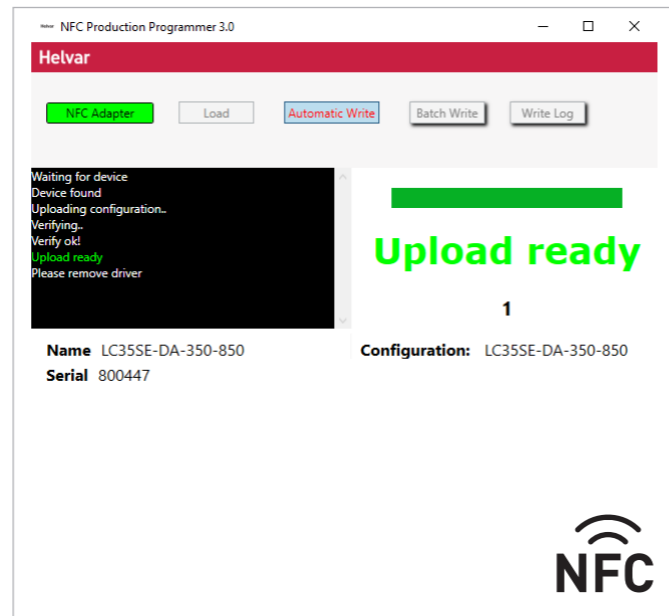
Helvar NFC Production Programmer 3.0

Helvar

NFC Adapter
Load
Automatic Write
Batch Write
Write Log

Waiting for device
Device found
Uploading configuration..
Verifying..
Verify ok!
Upload ready
Please remove driver

Upload ready

1

Name LC35SE-DA-350-850
Serial 800447

Configuration: LC35SE-DA-350-850

NFC